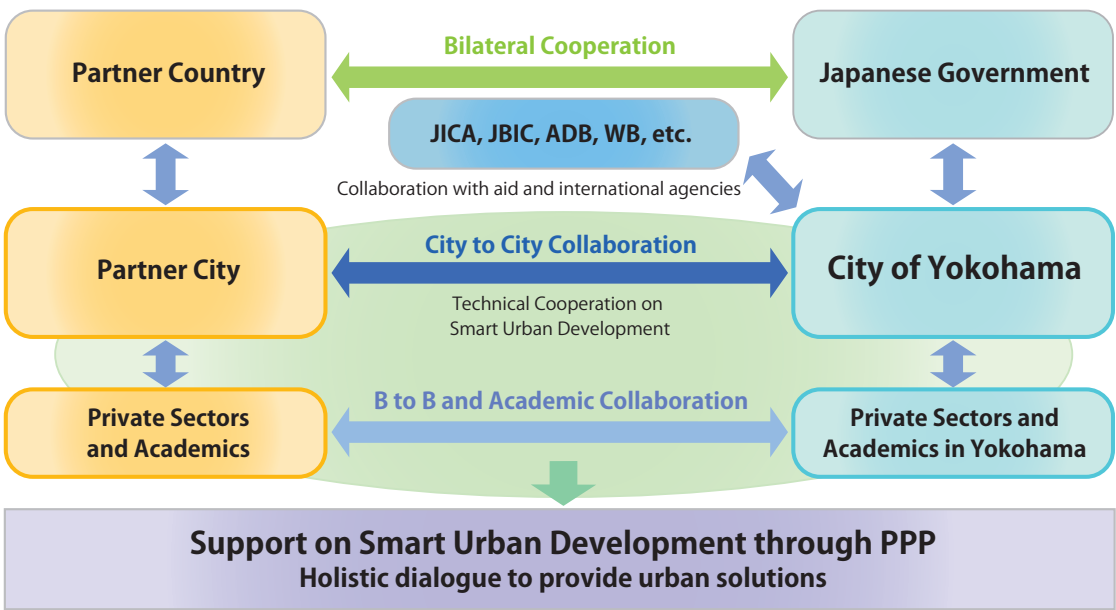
Partner Country

Bilateral Cooperation

Japanese Government

JICA, JBIC, ADB, WB, etc.

Collaboration with aid and international agencies

Partner City

City to City Collaboration

Technical Cooperation on Smart Urban Development

City of Yokohama

Private Sectors and Academics

B to B and Academic Collaboration

Private Sectors and Academics in Yokohama

Support on Smart Urban Development through PPP
Holistic dialogue to provide urban solutions